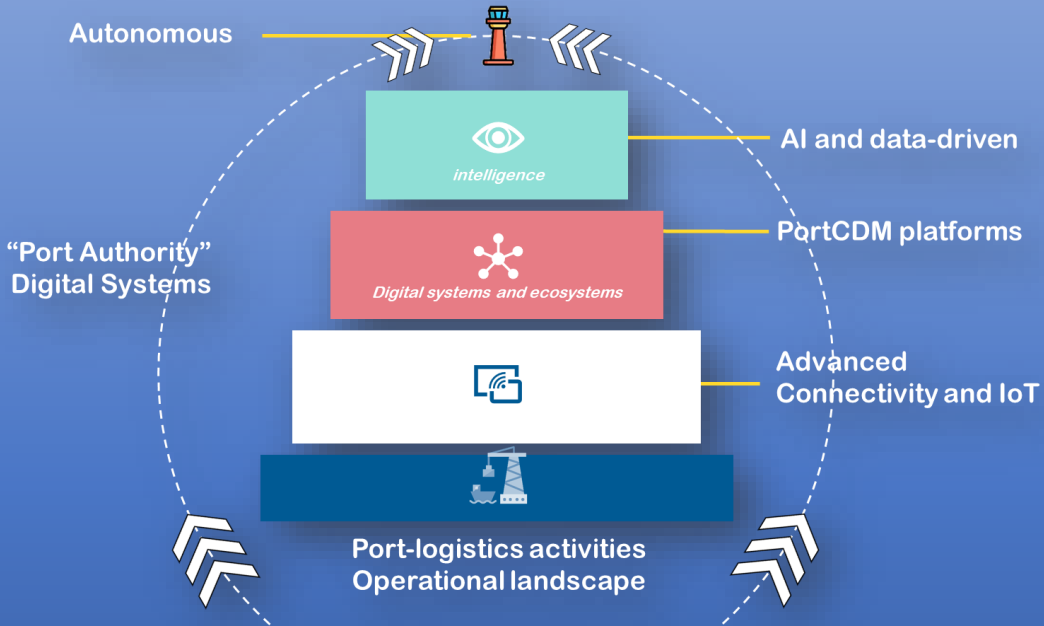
Autonomous

intelligence

AI and data-driven

Digital systems and ecosystems

PortCDM platforms

“Port Authority” Digital Systems

Advanced Connectivity and IoT

Port-logistics activities
Operational landscape